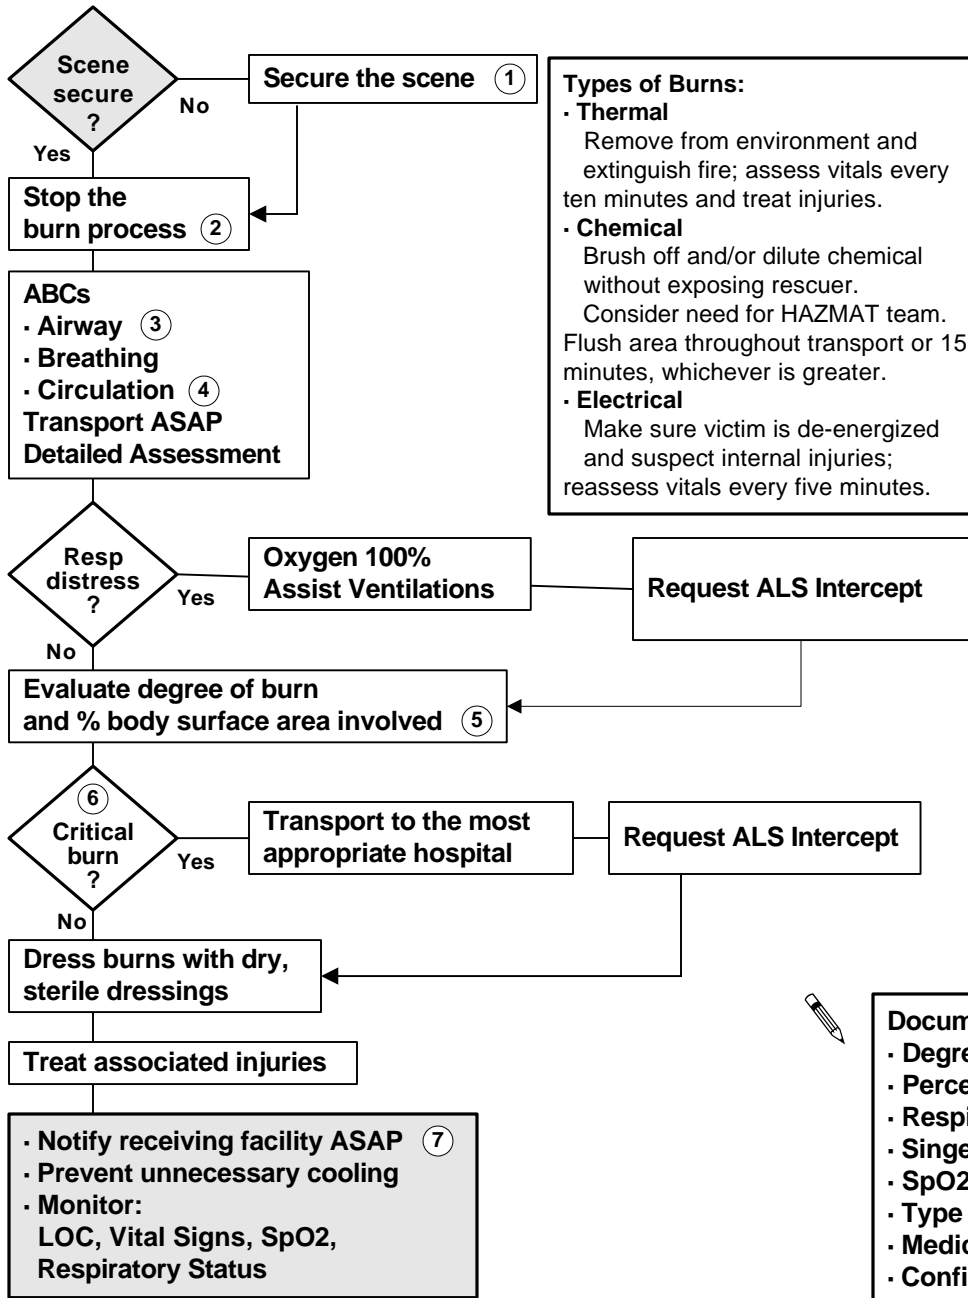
Scene secure ?

No

Yes

Secure the scene ①

Stop the burn process ②

ABCs
· Airway ③
· Breathing
· Circulation ④
Transport ASAP
Detailed Assessment

Types of Burns:
· Thermal
Remove from environment and extinguish fire; assess vitals every ten minutes and treat injuries.
· Chemical
Brush off and/or dilute chemical without exposing rescuer.
Consider need for HAZMAT team.
Flush area throughout transport or 15 minutes, whichever is greater.
· Electrical
Make sure victim is de-energized and suspect internal injuries; reassess vitals every five minutes.

Resp distress ?

Yes

No

Oxygen 100%
Assist Ventilations

Request ALS Intercept

Evaluate degree of burn and % body surface area involved ⑤

⑥
Critical burn ?

Yes

No

Transport to the most appropriate hospital

Request ALS Intercept

Dress burns with dry, sterile dressings

Treat associated injuries

· Notify receiving facility ASAP ⑦
· Prevent unnecessary cooling
· Monitor:
LOC, Vital Signs, SpO2, Respiratory Status

Docum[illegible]
· Degre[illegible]
· Perce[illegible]
· Respi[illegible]
· Singe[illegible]
· SpO2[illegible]
· Type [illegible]
· Medic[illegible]
· Confi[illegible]